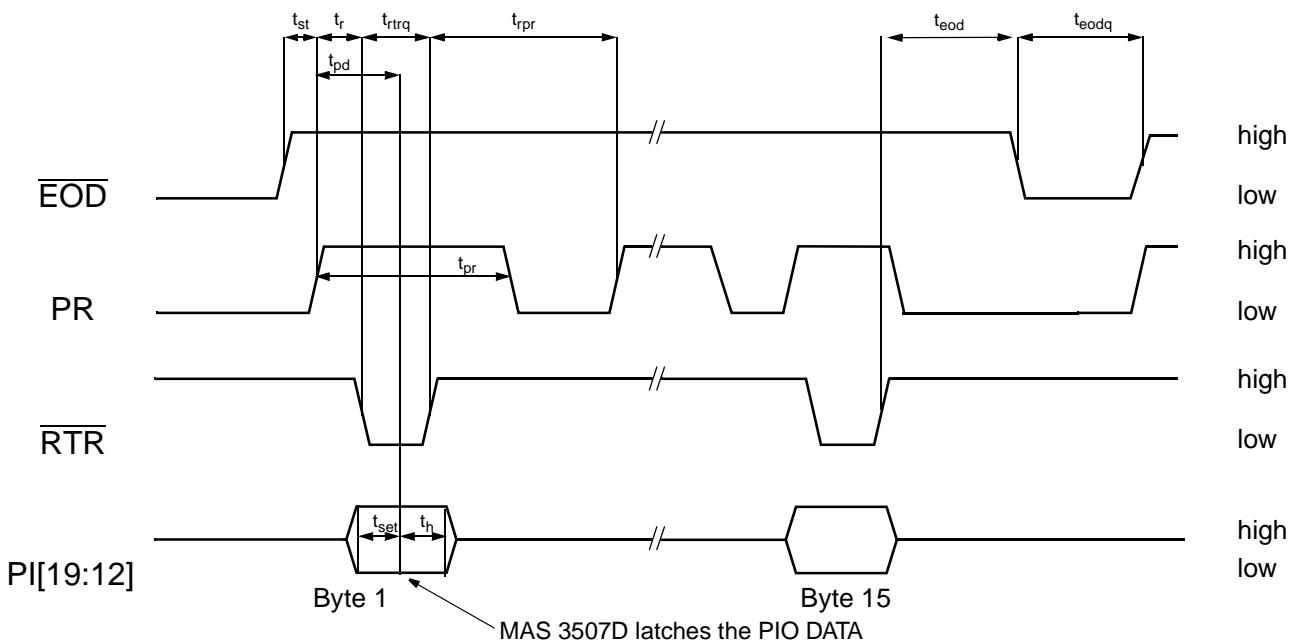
$t_{st}$ $t_{r}$ $t_{rtrq}$ $t_{rpr}$ $t_{eod}$ $t_{eodq}$

$t_{pd}$

$\overline{EOD}$

high

low

$t_{pr}$

PR

high

low

$\overline{RTR}$

high

low

$t_{set}$ $t_{h}$

PI[19:12]

high

low

Byte 1

Byte 15

MAS 3507D latches the PIO DATA